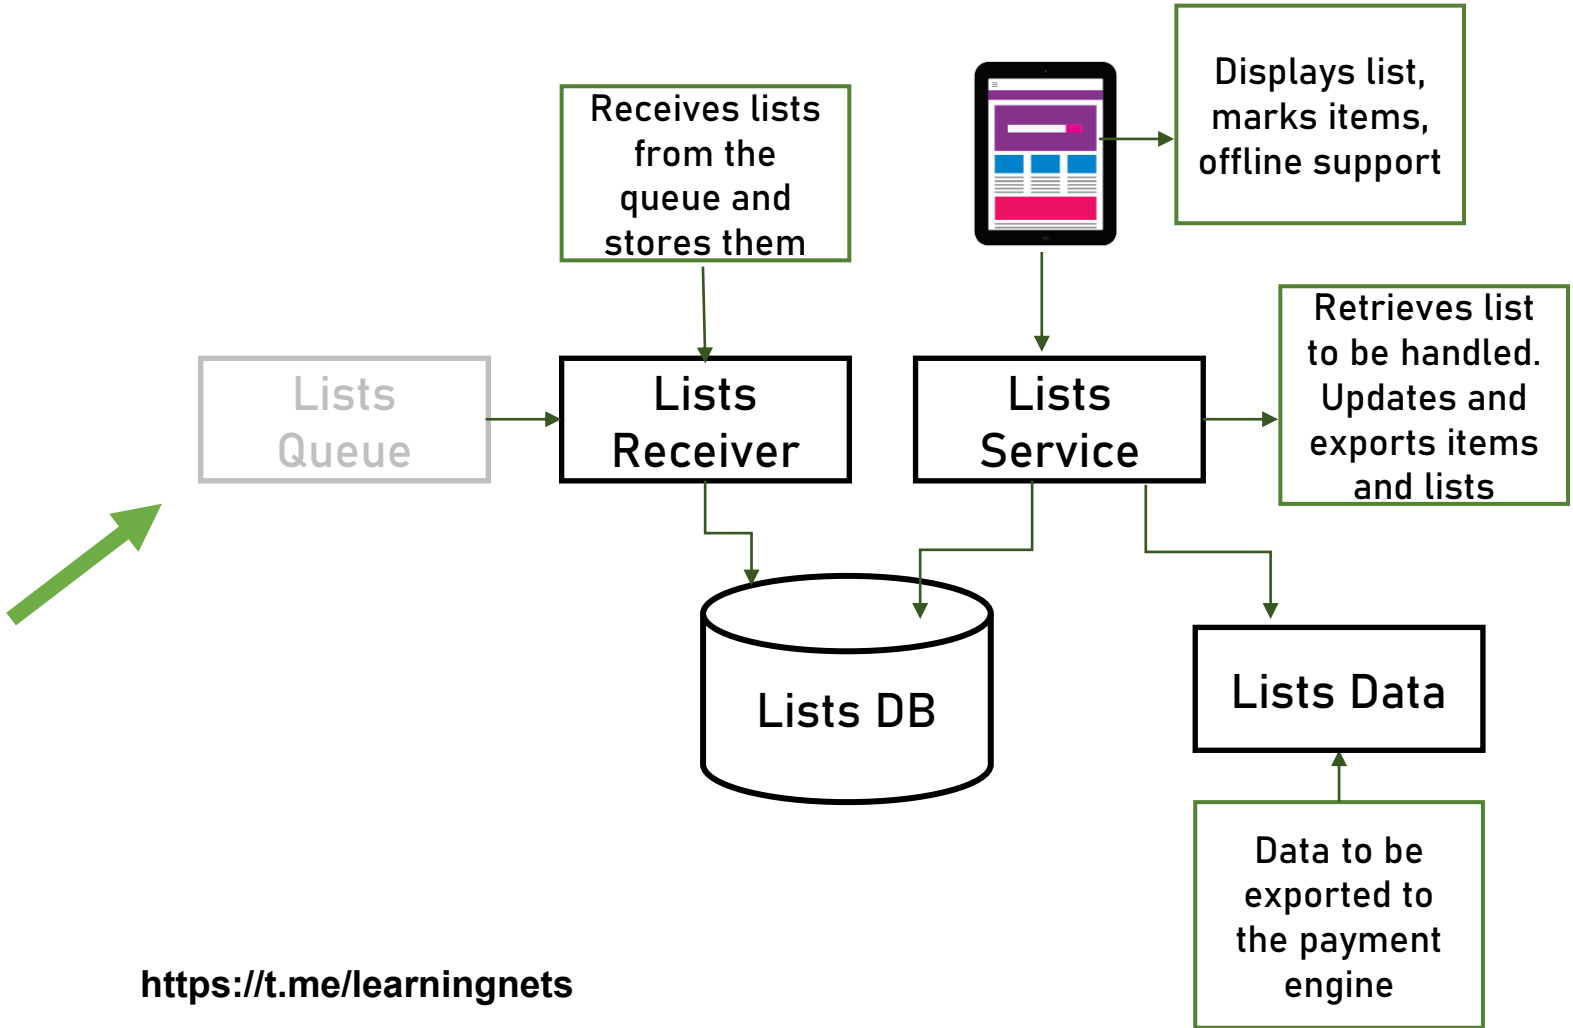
Receives lists from the queue and stores them

Displays list, marks items, offline support

Lists Queue

Lists Receiver

Lists Service

Retrieves list to be handled. Updates and exports items and lists

Lists DB

Lists Data

Data to be exported to the payment engine

https://t.me/learningnets